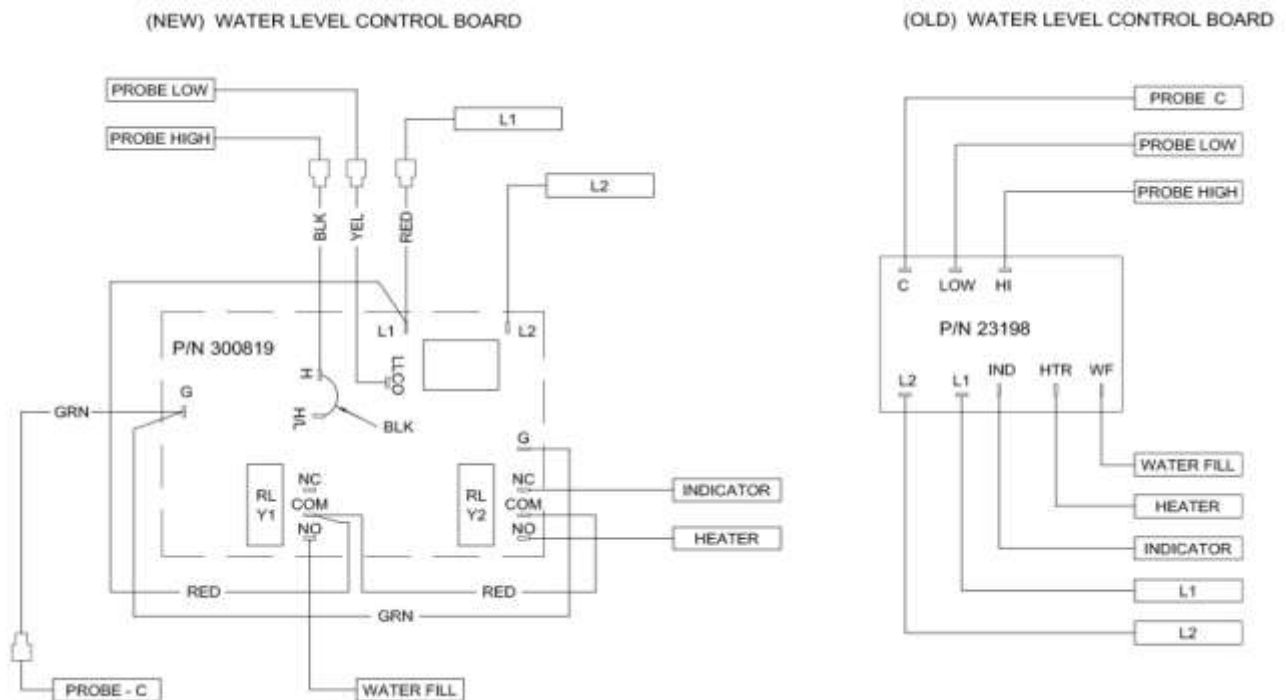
(NEW) WATER LEVEL CONTROL BOARD

PROBE LOW

PROBE HIGH

L1

L2

BLK

YEL

RED

L1

L2

P/N 300819

H

LLCO

G

GRN

HL

BLK

G

RL Y1

NC

COM

NO

RL Y2

NC

COM

NO

INDICATOR

HEATER

RED

RED

GRN

PROBE - C

WATER FILL

(OLD) WATER LEVEL CONTROL BOARD

PROBE C

PROBE LOW

PROBE HIGH

C

LOW

HI

P/N 23198

L2

L1

IND

HTR

WF

WATER FILL

HEATER

INDICATOR

L1

L2